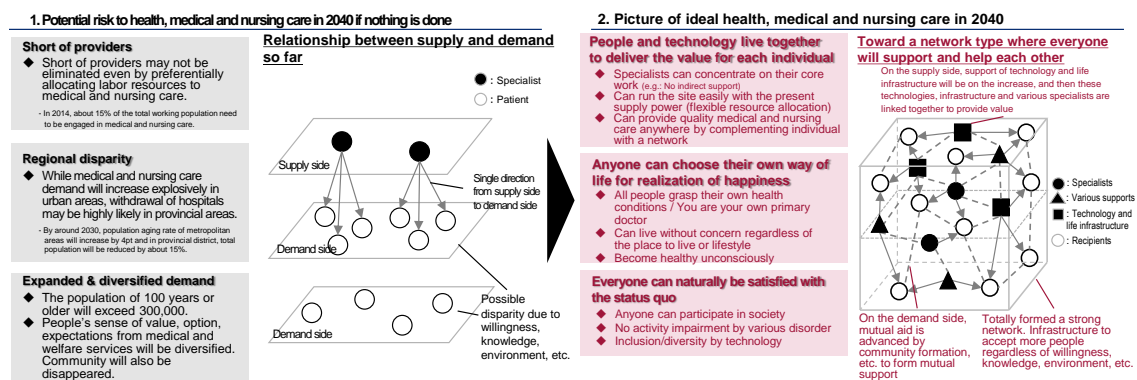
1. Potential risk to health, medical and nursing care in 2040 if nothing is done

Short of providers

◆ Short of providers may not be eliminated even by preferentially allocating labor resources to medical and nursing care.

- In 2014, about 15% of the total working population need to be engaged in medical and nursing care.

Regional disparity

◆ While medical and nursing care demand will increase explosively in urban areas, withdrawal of hospitals may be highly likely in provincial areas.

- By around 2030, population aging rate of metropolitan areas will increase by 4pt and in provincial district, total population will be reduced by about 15%.

Expanded & diversified demand

◆ The population of 100 years or older will exceed 300,000.

◆ People's sense of value, option, expectations from medical and welfare services will be diversified. Community will also be disappeared.

Relationship between supply and demand so far

: Specialist

: Patient

Supply side

Single direction from supply side to demand side

Demand side

Demand side

Possible disparity due to willingness, knowledge, environment, etc.

2. Picture of ideal health, medical and nursing care in 2040

People and technology live together to deliver the value for each individual

◆ Specialists can concentrate on their core work (e.g.: No indirect support)

◆ Can run the site easily with the present supply power (flexible resource allocation)

◆ Can provide quality medical and nursing care anywhere by complementing individual with a network

Anyone can choose their own way of life for realization of happiness

◆ All people grasp their own health conditions / You are your own primary doctor

◆ Can live without concern regardless of the place to live or lifestyle

◆ Become healthy unconsciously

Everyone can naturally be satisfied with the status quo

◆ Anyone can participate in society

◆ No activity impairment by various disorder

◆ Inclusion/diversity by technology

Toward a network type where everyone will support and help each other

On the supply side, support of technology and life infrastructure will be on the increase, and then these technologies, infrastructure and various specialists are linked together to provide value

: Specialists

: Various supports

: Technology and life infrastructure

: Recipients

On the demand side, mutual aid is advanced by community formation, etc. to form mutual support

Totally formed a strong network. Infrastructure to accept more people regardless of willingness, knowledge, environment, etc.